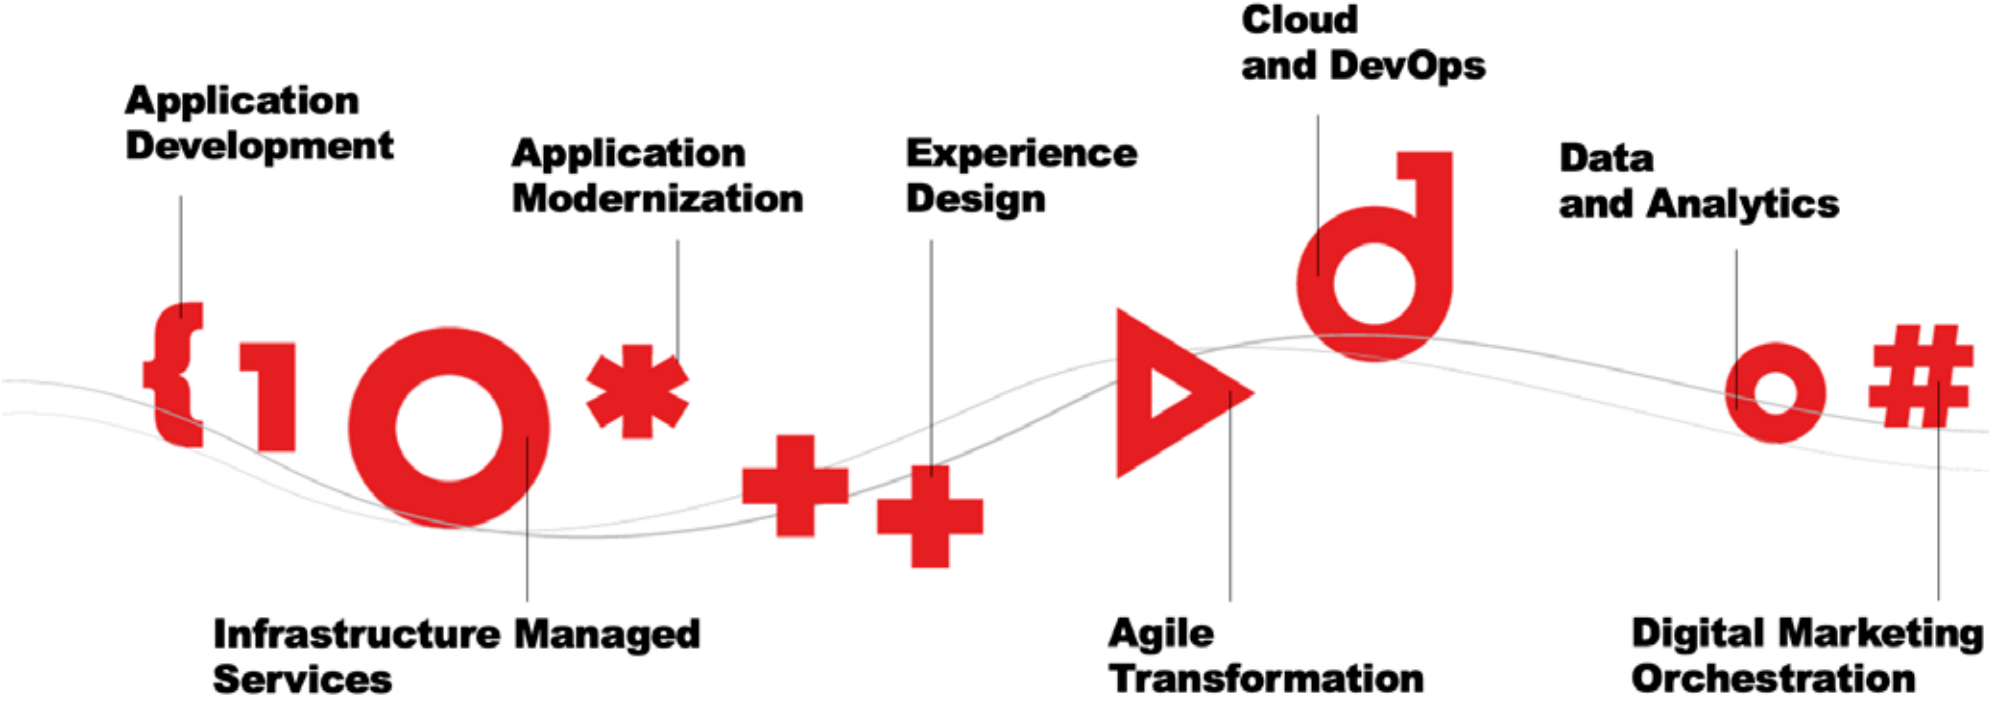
Cloud
and DevOps

Application
Development

Application
Modernization

Experience
Design

Data
and Analytics

{1O*++▷d o#

Infrastructure Managed
Services

Agile
Transformation

Digital Marketing
Orchestration